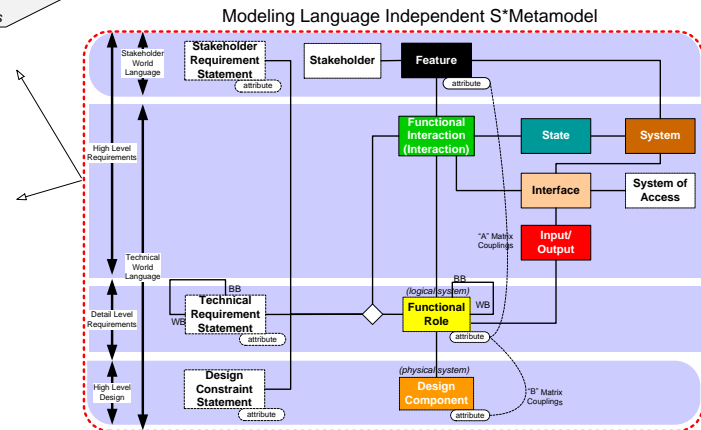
Modeling Language Independent S*Metamodel

Stakeholder World Language

Stakeholder Requirement Statement

attribute

Stakeholder

Feature

attribute

High Level Requirements

Functional Interaction (Interaction)

State

System

Interface

System of Access

Technical World Language

"A" Matrix Couplings

Input/ Output

BB

Technical Requirement Statement

WB

attribute

Detail Level Requirements

(logical system)

BB

Functional Role

WB

attribute

High Level Design

Design Constraint Statement

attribute

(physical system)

Design Component

attribute

"B" Matrix Couplings